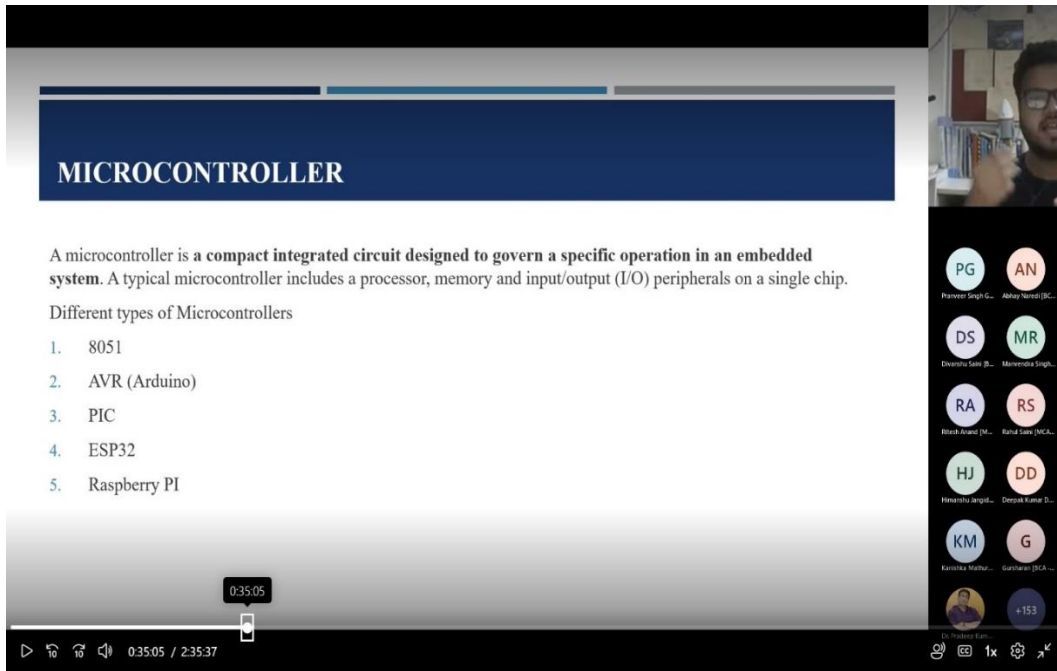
MICROCONTROLLER

A microcontroller is **a compact integrated circuit designed to govern a specific operation in an embedded system**. A typical microcontroller includes a processor, memory and input/output (I/O) peripherals on a single chip.

Different types of Microcontrollers

1. 8051
2. AVR (Arduino)
3. PIC
4. ESP32
5. Raspberry PI

PG
Praveer Singh G...
AN
Abhay Naredi [BC...
DS
Divanshu Saini [B...
MR
Manvendra Singh...
RA
Ritesh Anand [M...
RS
Rahul Saini [MCA...
HJ
Himanshu Jangid...
DD
Deepak Kumar D...
KM
Kanishka Mathur...
G
Gursharan [BCA -...
Dr. Pradeep Kum...
+153

0:35:05

10 10 0:35:05 / 2:35:37 1x